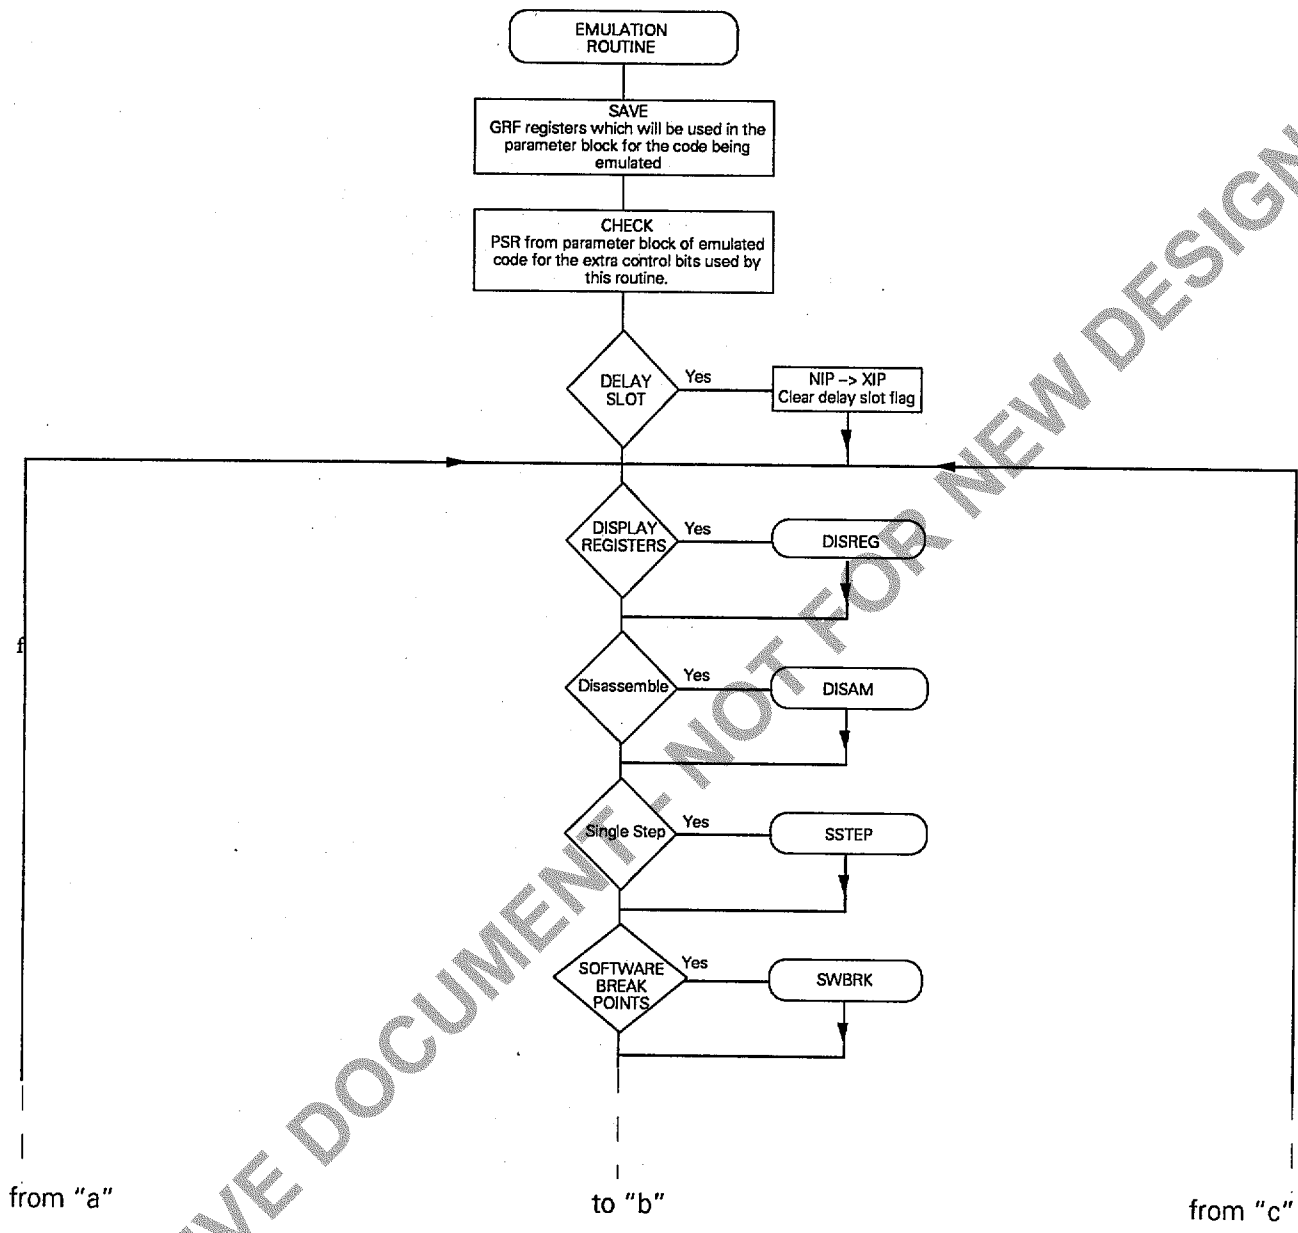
EMULATION ROUTINE

SAVE
GRF registers which will be used in the parameter block for the code being emulated

CHECK
PSR from parameter block of emulated code for the extra control bits used by this routine.

DELAY SLOT

Yes

NIP -> XIP
Clear delay slot flag

DISPLAY REGISTERS

Yes

DISREG

f

Disassemble

Yes

DISAM

Single Step

Yes

SSTEP

SOFTWARE BREAK POINTS

Yes

SWBRK

from "a"

to "b"

from "c"

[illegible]VE DOCUMENT - NOT FOR NEW DESIGN